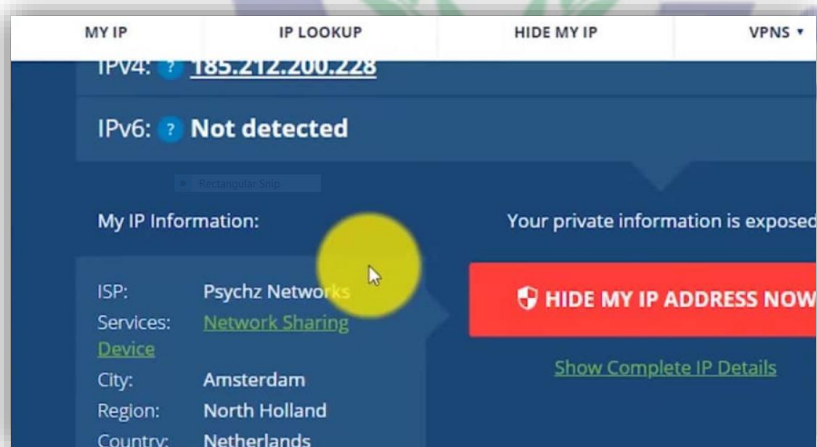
MY IP | IP LOOKUP | HIDE MY IP | VPNS ▾

IPv4: ? 185.212.200.228

IPv6: ? Not detected

Rectangular Snip

My IP Information:

Your private information is exposed

ISP: Psychz Networks
Services: Network Sharing Device
City: Amsterdam
Region: North Holland
Country: Netherlands

HIDE MY IP ADDRESS NOW

Show Complete IP Details